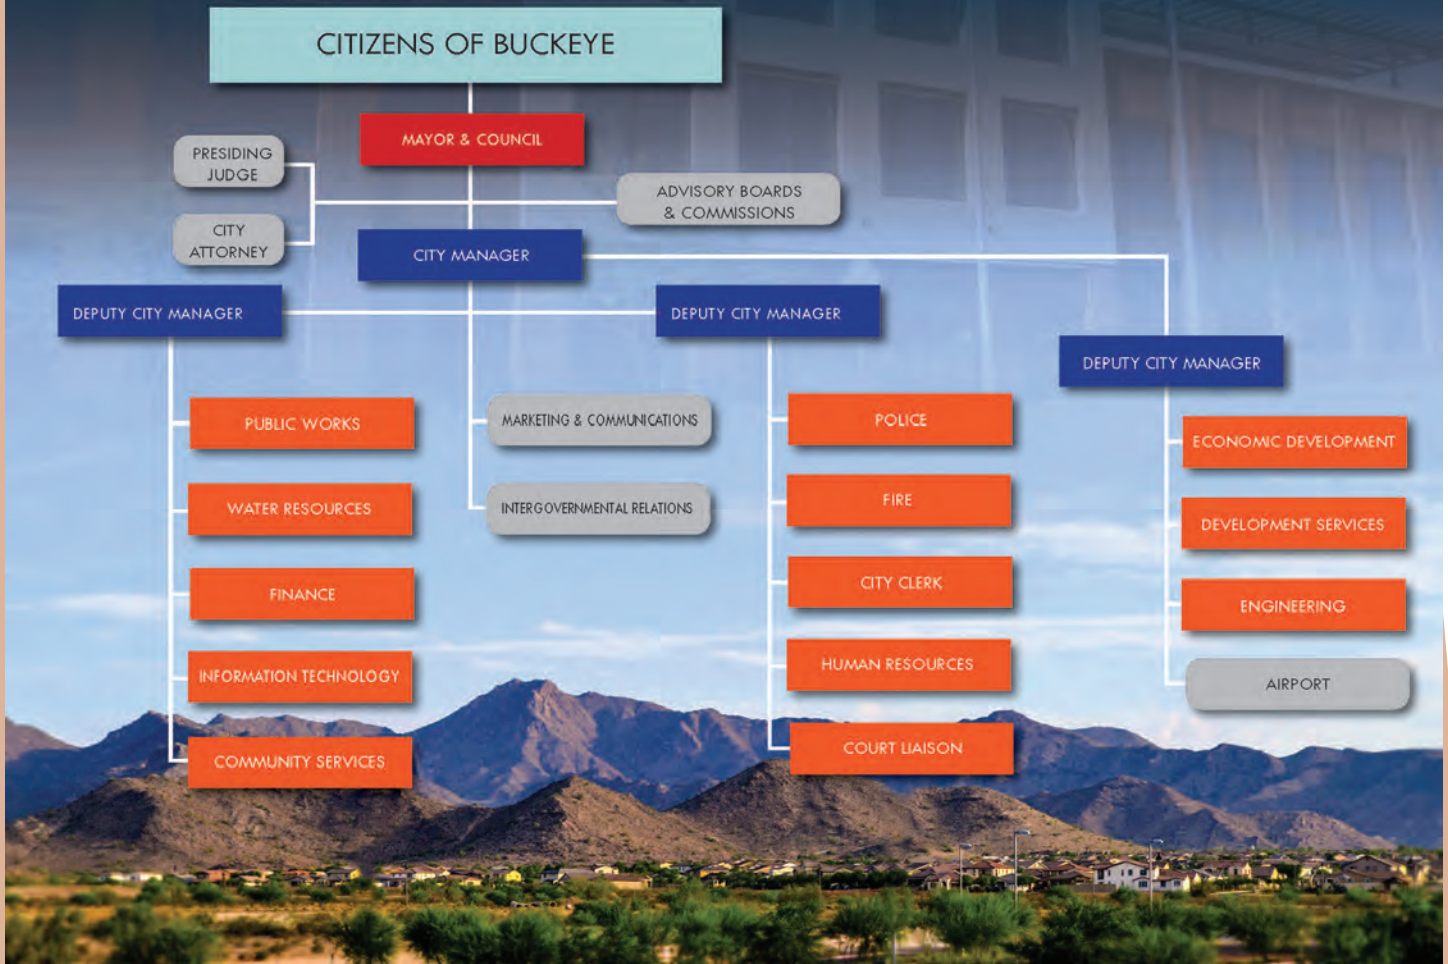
CITIZENS OF BUCKEYE

MAYOR & COUNCIL

PRESIDING JUDGE

CITY ATTORNEY

ADVISORY BOARDS & COMMISSIONS

CITY MANAGER

DEPUTY CITY MANAGER

DEPUTY CITY MANAGER

DEPUTY CITY MANAGER

PUBLIC WORKS

WATER RESOURCES

FINANCE

INFORMATION TECHNOLOGY

COMMUNITY SERVICES

MARKETING & COMMUNICATIONS

INTERGOVERNMENTAL RELATIONS

POLICE

FIRE

CITY CLERK

HUMAN RESOURCES

COURT LIAISON

ECONOMIC DEVELOPMENT

DEVELOPMENT SERVICES

ENGINEERING

AIRPORT